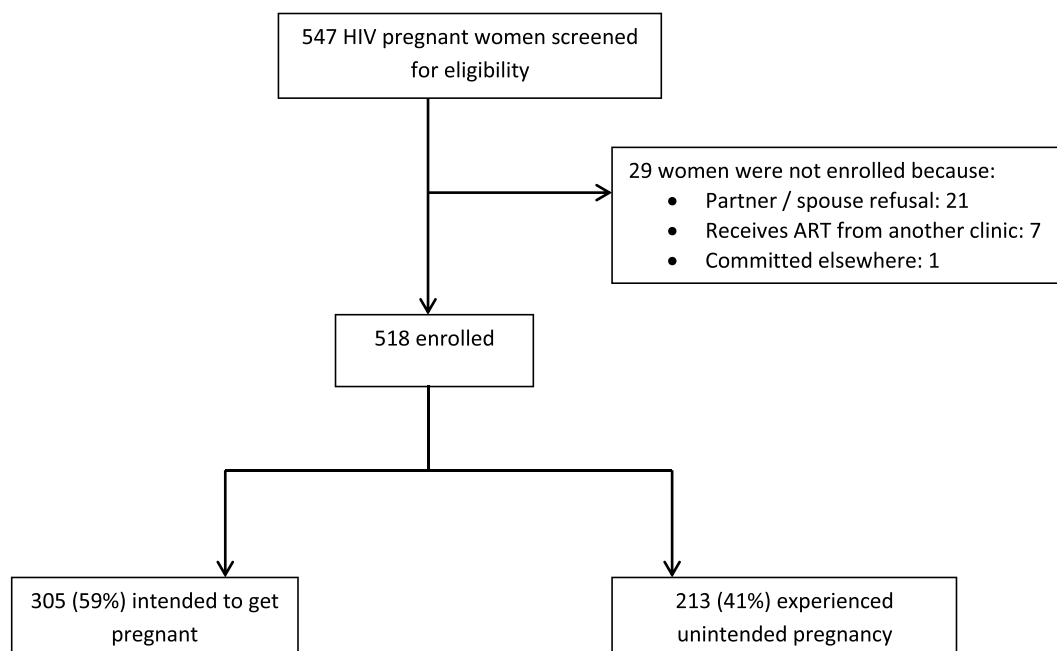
547 HIV pregnant women screened for eligibility

29 women were not enrolled because:
- Partner / spouse refusal: 21
- Receives ART from another clinic: 7
- Committed elsewhere: 1

518 enrolled

305 (59%) intended to get pregnant

213 (41%) experienced unintended pregnancy